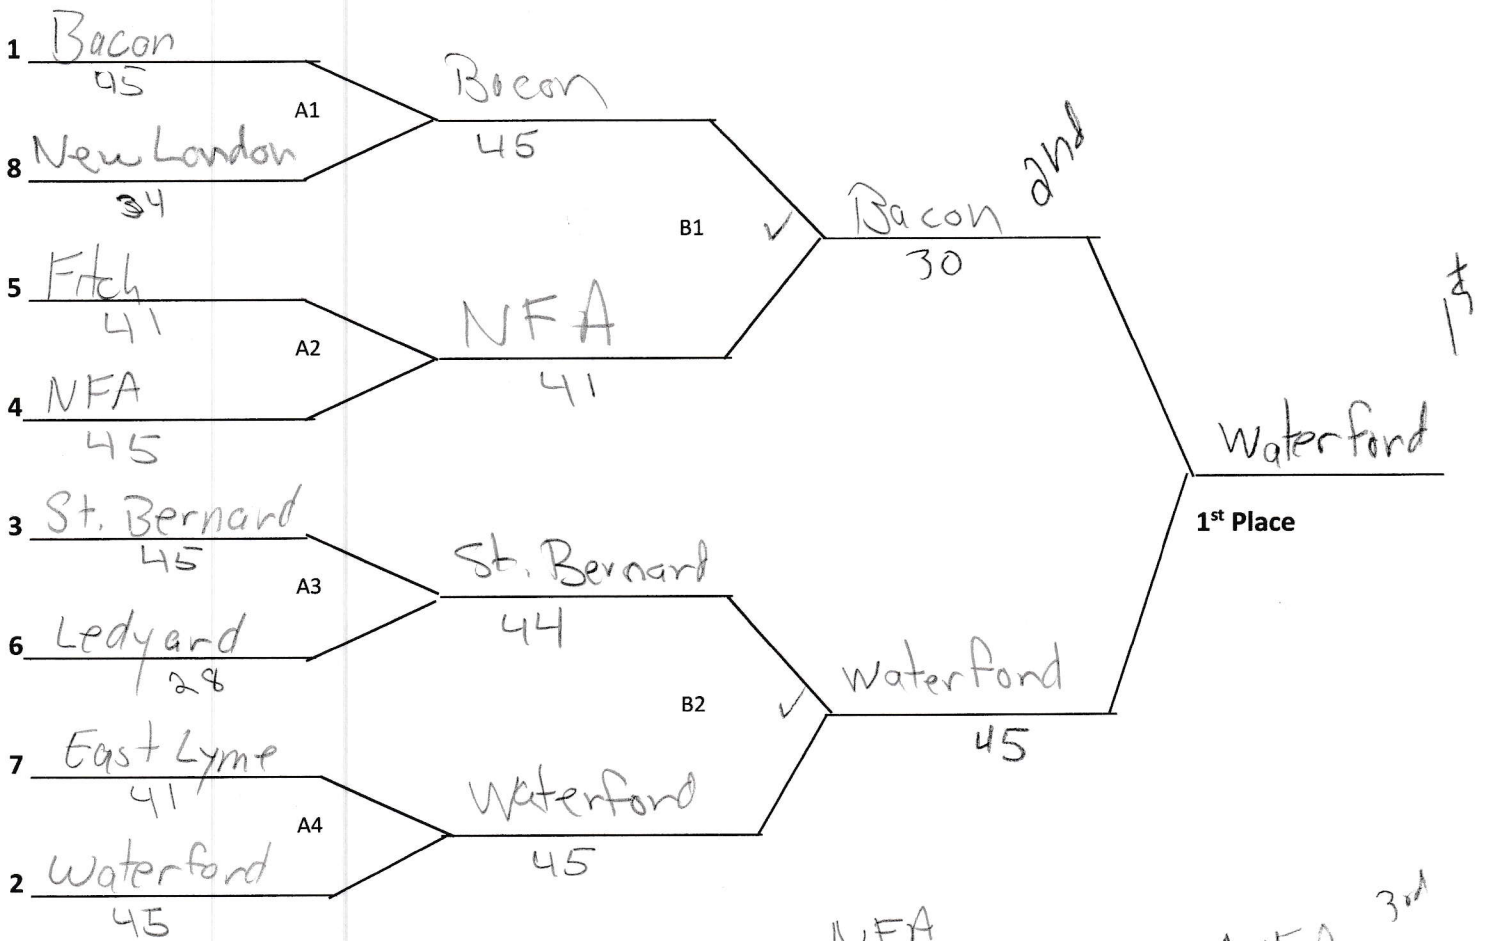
1 Bacon
45
A1
8 New London
34
5 Fitch
41
A2
4 NFA
45
3 St. Bernard
45
A3
6 Ledyard
28
7 East Lyme
41
A4
2 Waterford
45

Bacon
45
NFA
41
St. Bernard
44
Waterford
45

B1
B2

Bacon 2nd
30
Waterford
45

Waterford
1st Place
1st

NFA
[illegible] 3rd